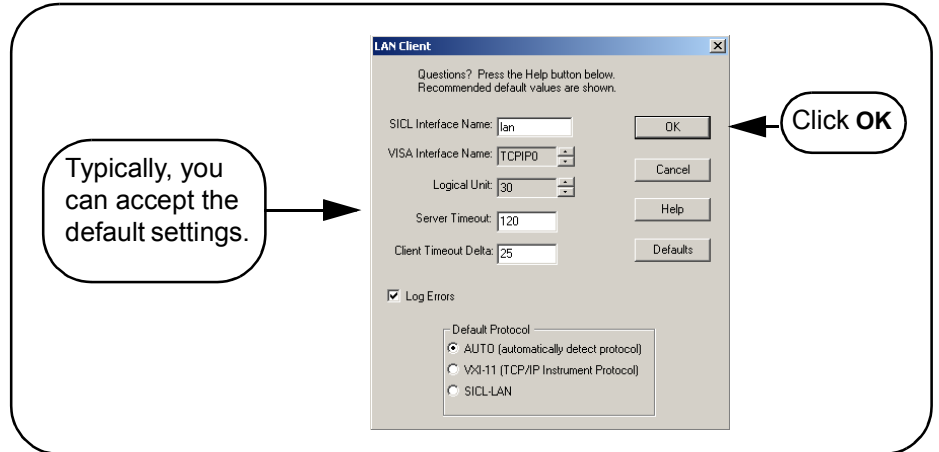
LAN Client

Questions? Press the Help button below.
Recommended default values are shown.

SICL Interface Name: lan

VISA Interface Name: TCPIP0

Logical Unit: 30

Server Timeout: 120

Client Timeout Delta: 25

OK

Cancel

Help

Defaults

Log Errors

Default Protocol

AUTO (automatically detect protocol)

VXI-11 (TCP/IP Instrument Protocol)

SICL-LAN

Typically, you can accept the default settings.

Click **OK**